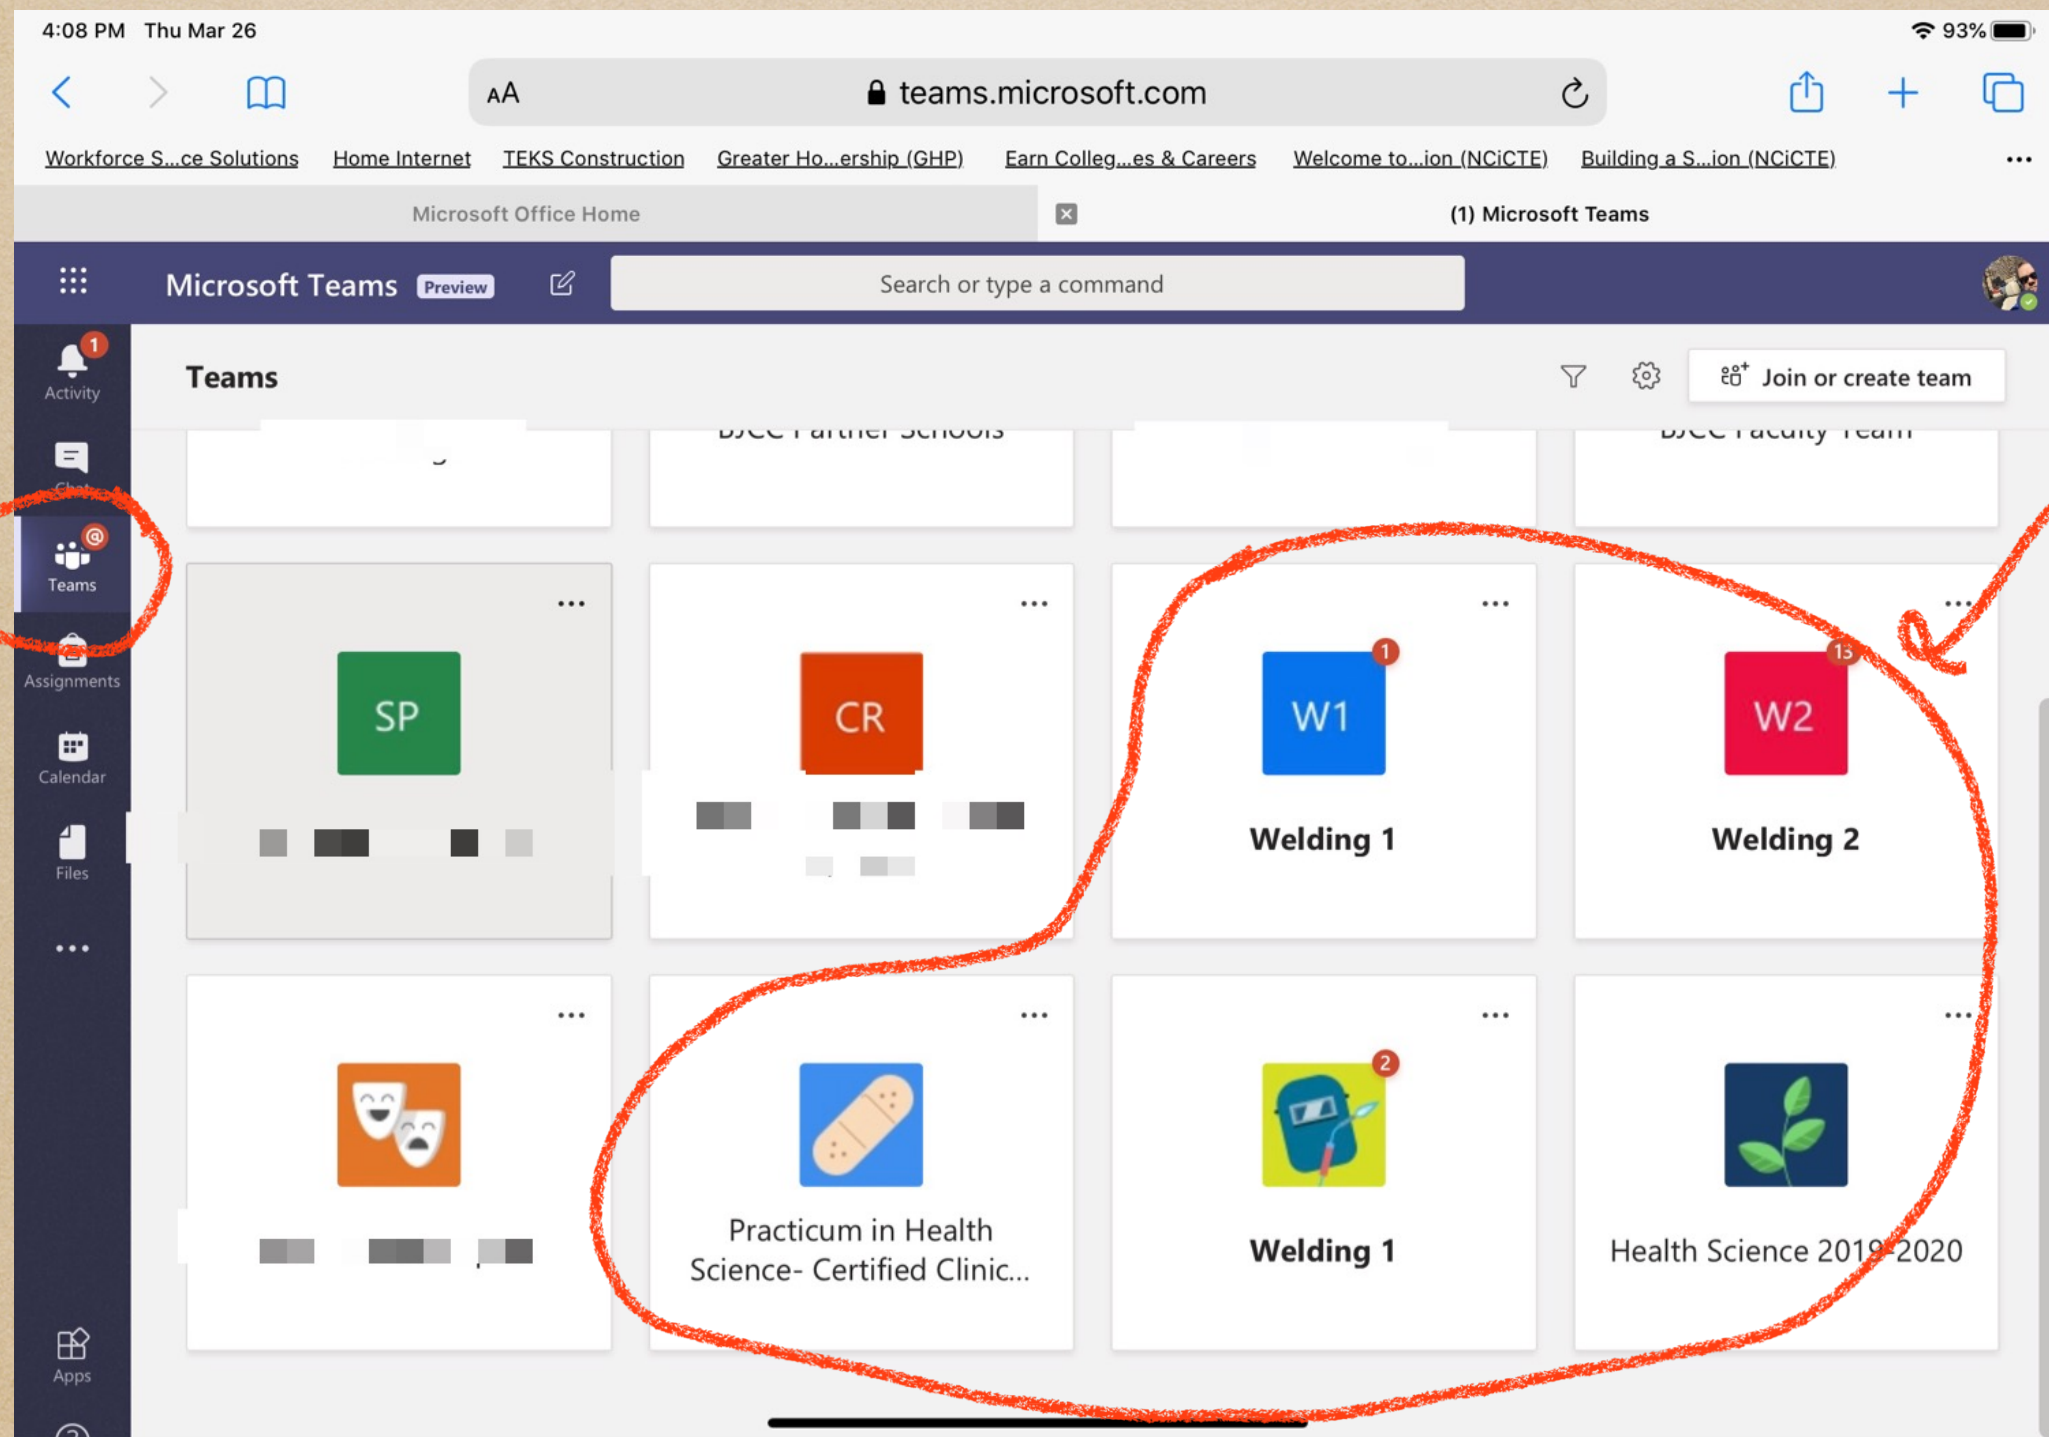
4:08 PM Thu Mar 26

93%

AA teams.microsoft.com

Workforce S...ce Solutions Home Internet TEKS Construction Greater Ho...ership (GHP) Earn Colleg...es & Careers Welcome to...ion (NCiCTE) Building a S...ion (NCiCTE) ...

Microsoft Office Home

(1) Microsoft Teams

Microsoft Teams Preview

Search or type a command

1
Activity

Chat

@
Teams

Assignments

Calendar

Files

...

Apps

Teams

Join or create team

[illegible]

BJCC Partner Schools

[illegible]

BJCC Faculty Team

...
SP
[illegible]

...
CR
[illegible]

...
1
W1
Welding 1

...
13
W2
Welding 2

...
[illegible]

...
Practicum in Health Science- Certified Clinic...

...
2
Welding 1

...
Health Science 2019-2020